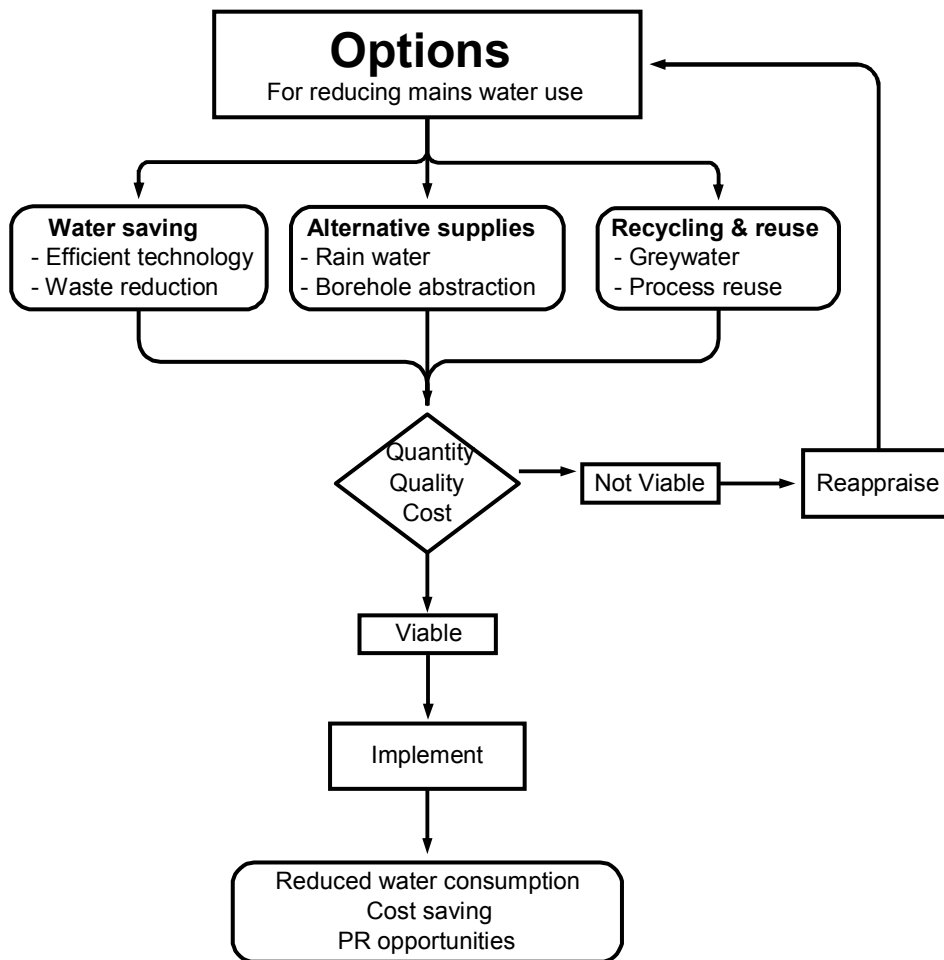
Options
For reducing mains water use

Water saving
- Efficient technology
- Waste reduction

Alternative supplies
- Rain water
- Borehole abstraction

Recycling & reuse
- Greywater
- Process reuse

Quantity
Quality
Cost

Not Viable

Reappraise

Viable

Implement

Reduced water consumption
Cost saving
PR opportunities